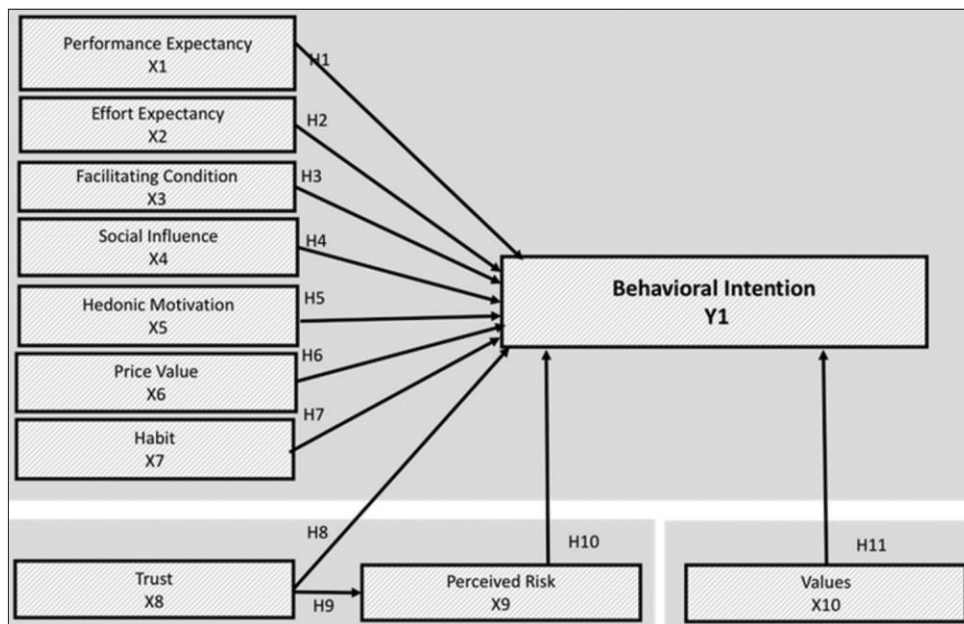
Performance Expectancy
X1

H1

Effort Expectancy
X2

H2

Facilitating Condition
X3

H3

Social Influence
X4

H4

Hedonic Motivation
X5

H5

Price Value
X6

H6

Habit
X7

H7

Behavioral Intention
Y1

H8

H10

H11

Trust
X8

H9

Perceived Risk
X9

Values
X10